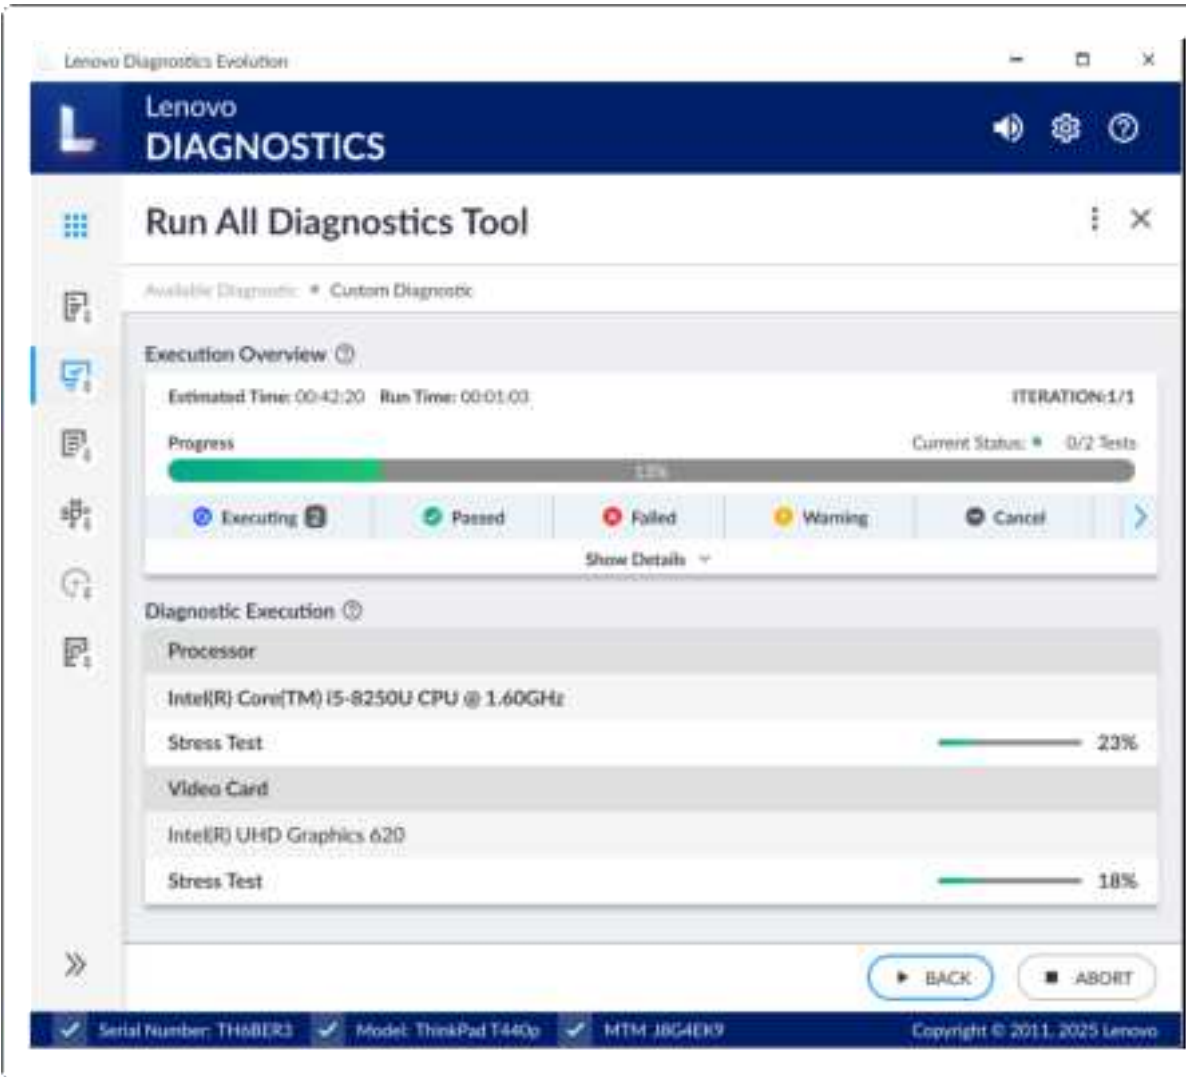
Lenovo Diagnostics Evolution

Lenovo
DIAGNOSTICS

Run All Diagnostics Tool

Available Diagnostic • Custom Diagnostic

Execution Overview

Estimated Time: 00:42:20 Run Time: 00:01:03

ITERATION:1/1

Progress

Current Status: • 0/2 Tests

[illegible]

Executing 2

Passed

Failed

Warning

Cancel

Show Details

Diagnostic Execution

Processor

Intel(R) Core(TM) i5-8250U CPU @ 1.60GHz

Stress Test

23%

Video Card

Intel(R) UHD Graphics 620

Stress Test

18%

BACK

ABORT

Serial Number: TH6BER3

Model: ThinkPad T440p

MTM: J8G4EK9

Copyright © 2011, 2025 Lenovo